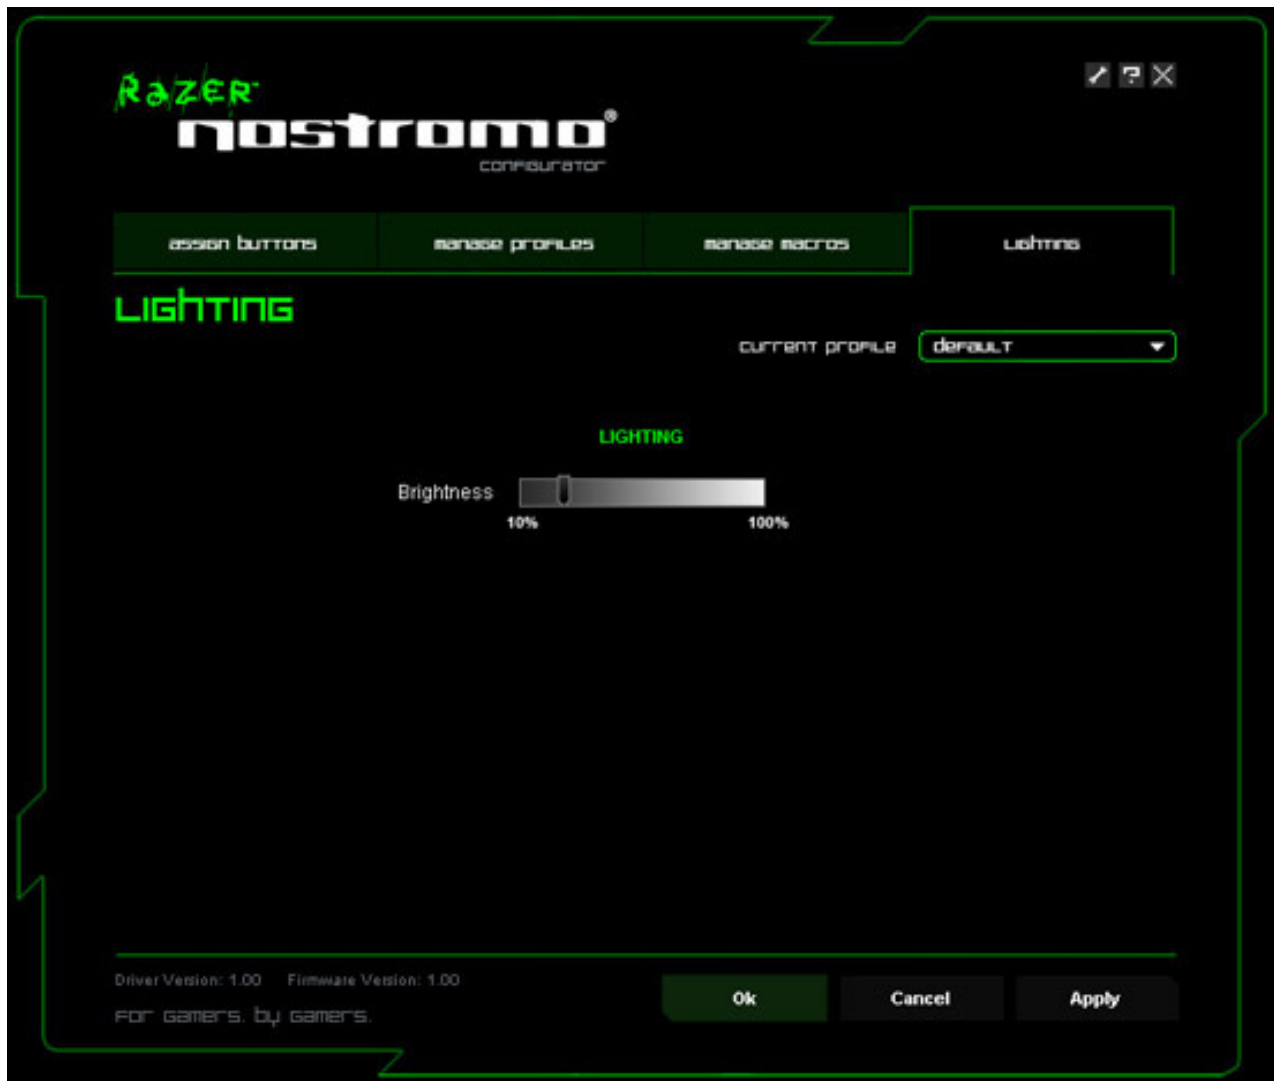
Razer
nostromo®
configurator

assign buttons
manage profiles
manage macros
lighting

LIGHTING

current profile
default

LIGHTING

Brightness
10%
100%

Driver Version: 1.00 Firmware Version: 1.00

For Gamers. by Gamers.

Ok
Cancel
Apply